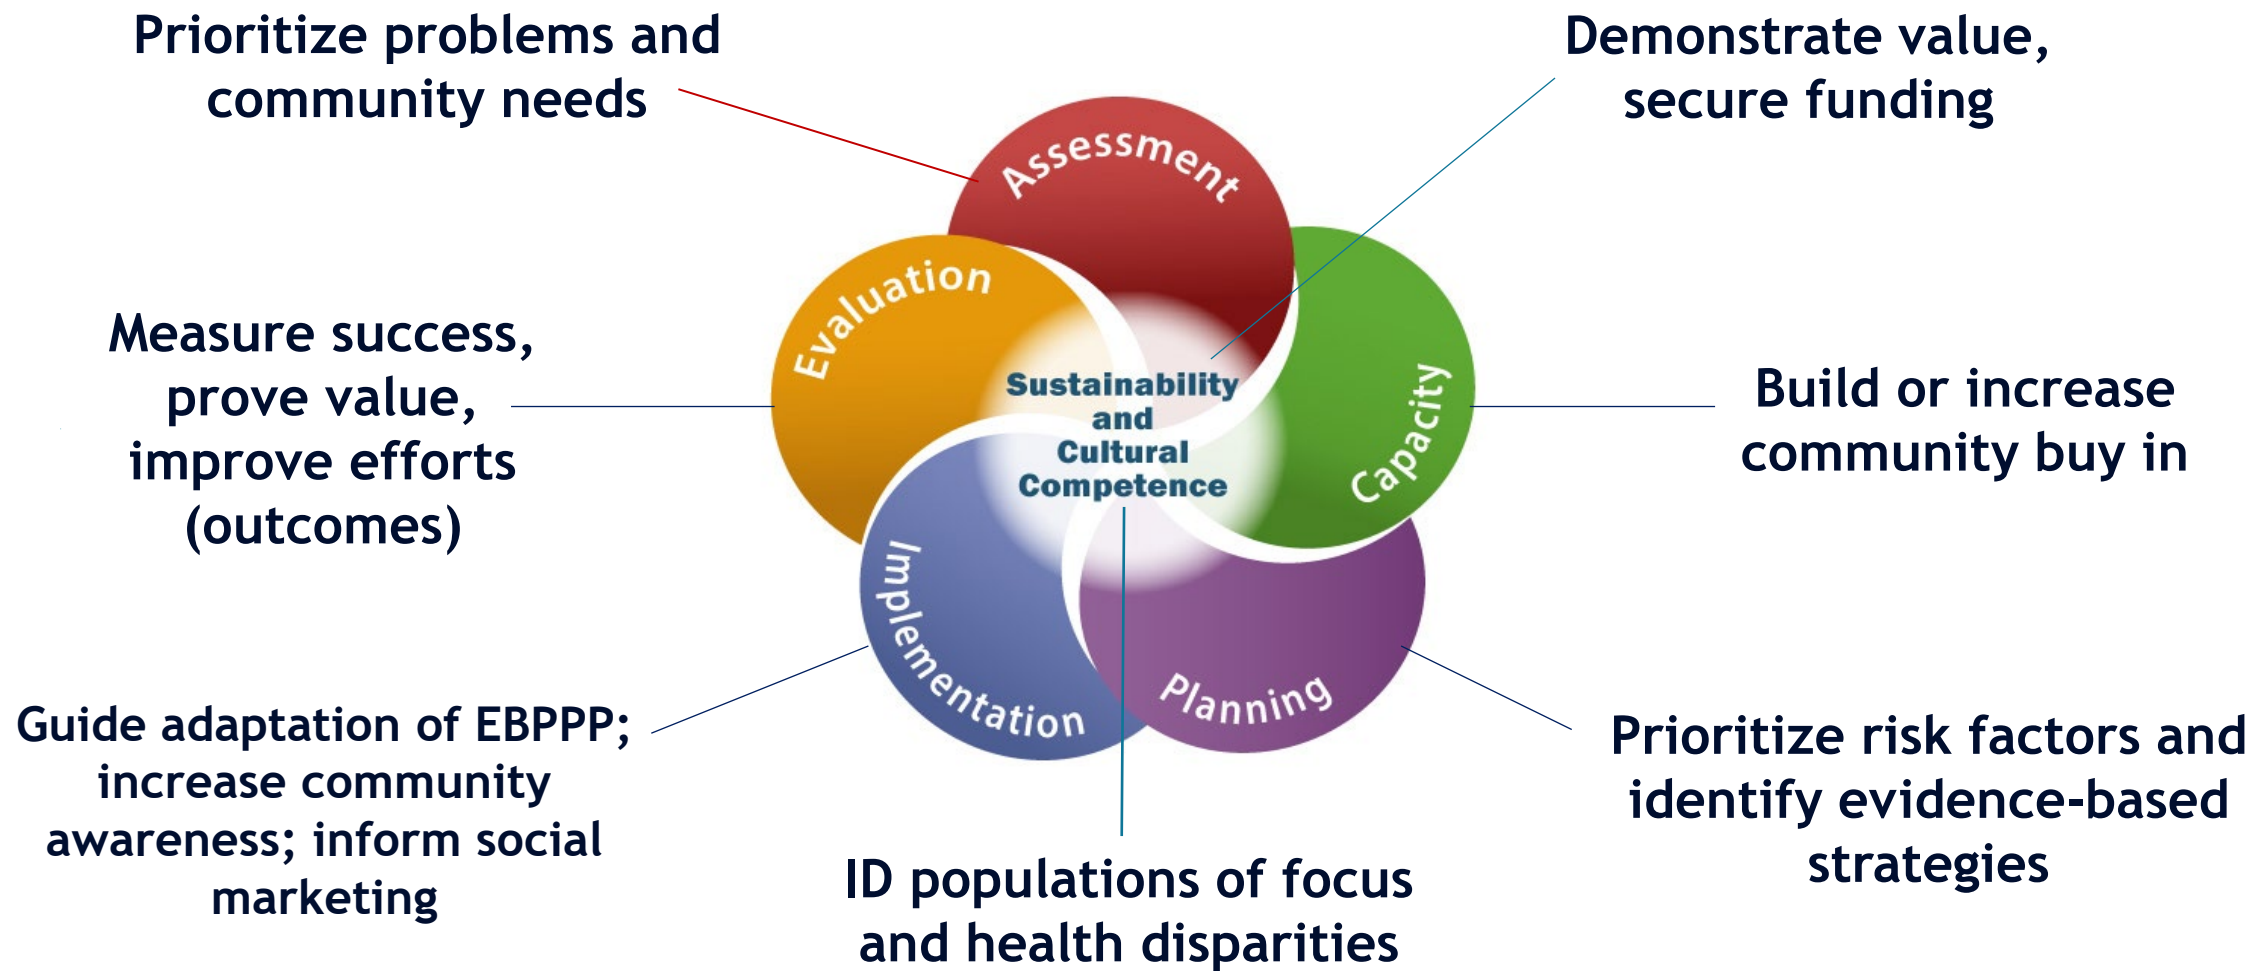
Prioritize problems and community needs

Demonstrate value, secure funding

Assessment

Evaluation

Capacity

Sustainability and Cultural Competence

Measure success, prove value, improve efforts (outcomes)

Build or increase community buy in

Implementation

Planning

Guide adaptation of EBPPP; increase community awareness; inform social marketing

Prioritize risk factors and identify evidence-based strategies

ID populations of focus and health disparities